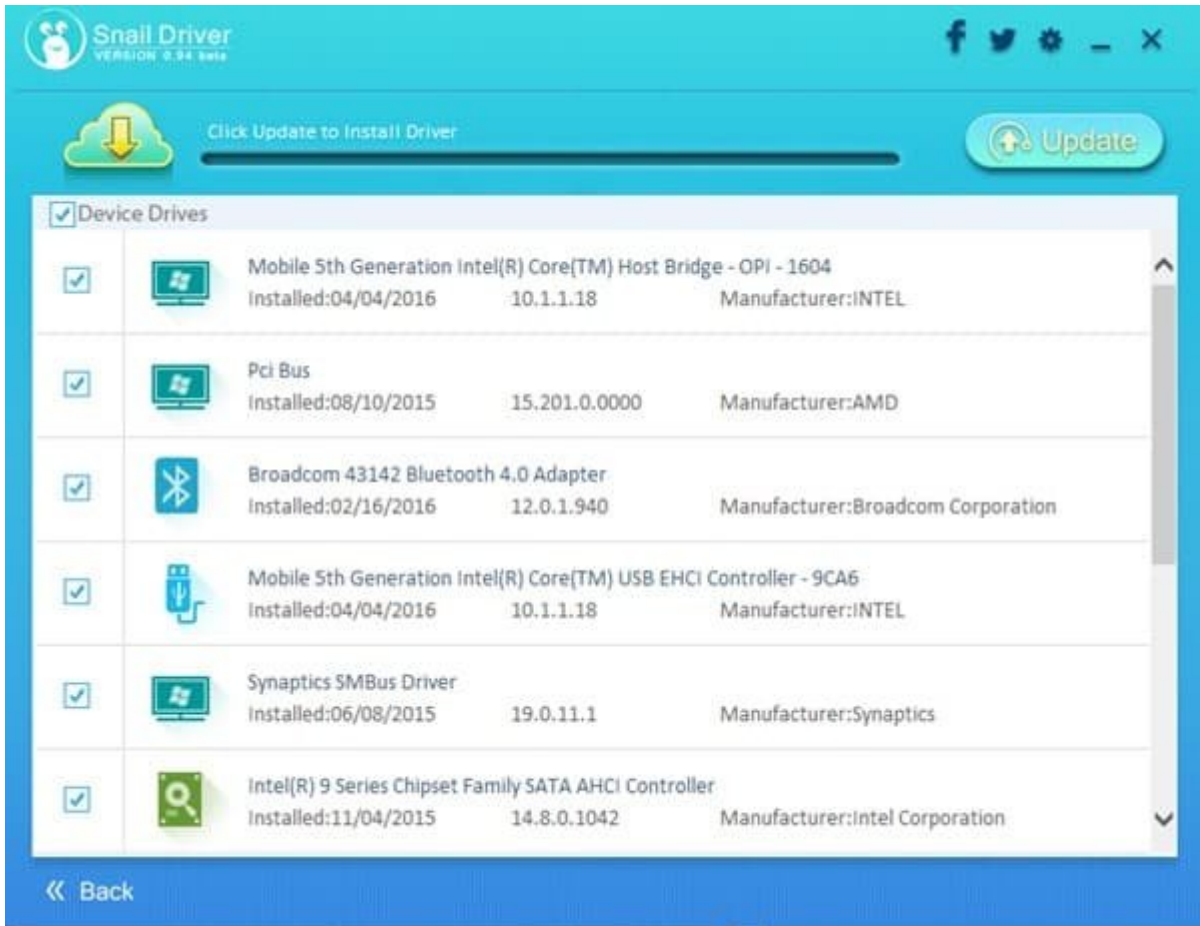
Snail Driver
VERSION 0.94 beta

Click Update to Install Driver

Update

Device Drives

Mobile 5th Generation Intel(R) Core(TM) Host Bridge - OPI - 1604
Installed:04/04/2016 10.1.1.18 Manufacturer:INTEL

Pci Bus
Installed:08/10/2015 15.201.0.0000 Manufacturer:AMD

Broadcom 43142 Bluetooth 4.0 Adapter
Installed:02/16/2016 12.0.1.940 Manufacturer:Broadcom Corporation

Mobile 5th Generation Intel(R) Core(TM) USB EHCI Controller - 9CA6
Installed:04/04/2016 10.1.1.18 Manufacturer:INTEL

Synaptics SMBus Driver
Installed:06/08/2015 19.0.11.1 Manufacturer:Synaptics

Intel(R) 9 Series Chipset Family SATA AHCI Controller
Installed:11/04/2015 14.8.0.1042 Manufacturer:Intel Corporation

« Back